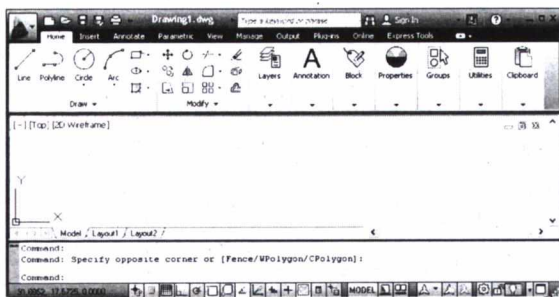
Drawing1.dwg
Type a keyword or phrase
Sign In
Home Insert Annotate Parametric View Manage Output Plug-ins Online Express Tools
Line Polyline Circle Arc
Draw
Modify
Layers Annotation Block Properties Groups Utilities Clipboard
[-] [Top] [2D Wireframe]
Y
X
Model Layout1 Layout2
Command:
Command: Specify opposite corner or [Fence/WPolygon/CPolygon]:
Command:
MODEL